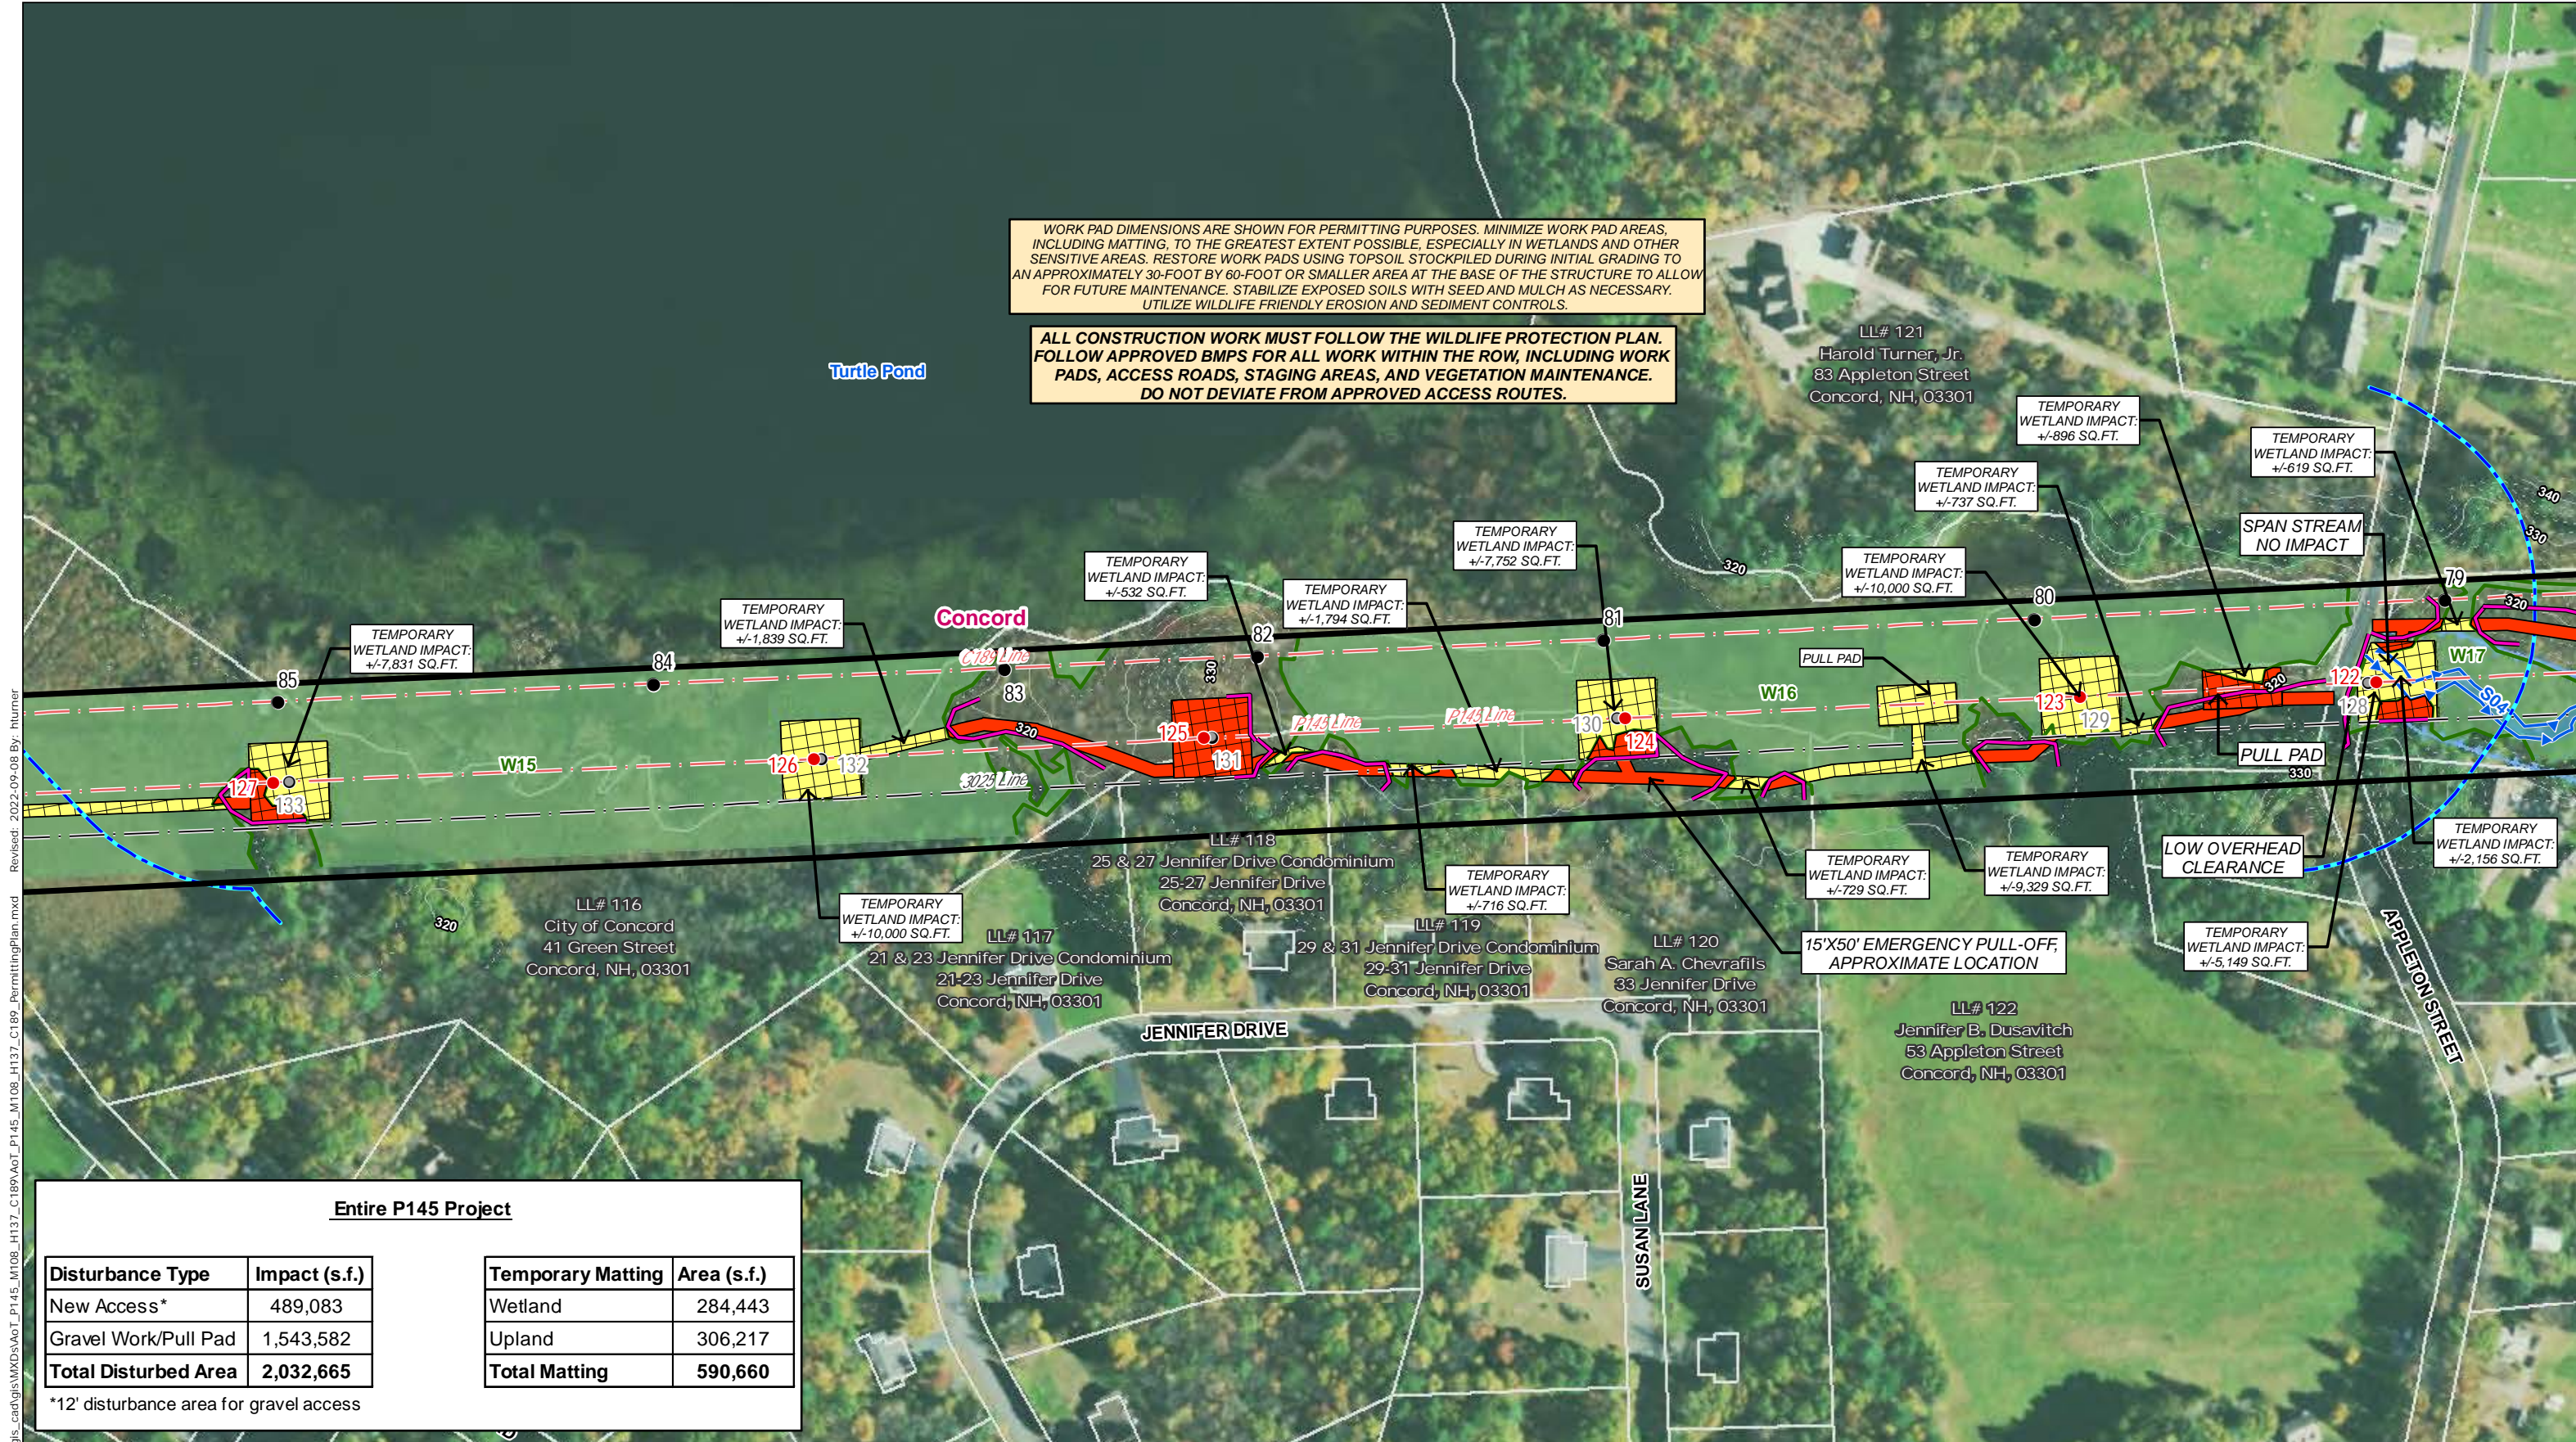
WORK PAD DIMENSIONS ARE SHOWN FOR PERMITTING PURPOSES. MINIMIZE WORK PAD AREAS, INCLUDING MATTING, TO THE GREATEST EXTENT POSSIBLE, ESPECIALLY IN WETLANDS AND OTHER SENSITIVE AREAS. RESTORE WORK PADS USING TOPSOIL STOCKPILED DURING INITIAL GRADING TO AN APPROXIMATELY 30-FOOT BY 60-FOOT OR SMALLER AREA AT THE BASE OF THE STRUCTURE TO ALLOW FOR FUTURE MAINTENANCE. STABILIZE EXPOSED SOILS WITH SEED AND MULCH AS NECESSARY. UTILIZE WILDLIFE FRIENDLY EROSION AND SEDIMENT CONTROLS.

ALL CONSTRUCTION WORK MUST FOLLOW THE WILDLIFE PROTECTION PLAN. FOLLOW APPROVED BMPS FOR ALL WORK WITHIN THE ROW, INCLUDING WORK PADS, ACCESS ROADS, STAGING AREAS, AND VEGETATION MAINTENANCE. DO NOT DEVIATE FROM APPROVED ACCESS ROUTES.

Turtle Pond

LL# 121
Harold Turner, Jr.
83 Appleton Street
Concord, NH, 03301

TEMPORARY WETLAND IMPACT: +/-896 SQ.FT.

TEMPORARY WETLAND IMPACT: +/-619 SQ.FT.

TEMPORARY WETLAND IMPACT: +/-737 SQ.FT.

SPAN STREAM NO IMPACT

TEMPORARY WETLAND IMPACT: +/-7,752 SQ.FT.

TEMPORARY WETLAND IMPACT: +/-10,000 SQ.FT.

TEMPORARY WETLAND IMPACT: +/-532 SQ.FT.

TEMPORARY WETLAND IMPACT: +/-1,794 SQ.FT.

TEMPORARY WETLAND IMPACT: +/-1,839 SQ.FT.

TEMPORARY WETLAND IMPACT: +/-7,831 SQ.FT.

Concord

340
330
320
79
80
81
82
83
84
85
W15
W16
W17
S04
PULL PAD
PULL PAD
127
133
126
132
125
131
130
124
123
129
122
128
330
320

TEMPORARY WETLAND IMPACT: +/-10,000 SQ.FT.

LL# 118
25 & 27 Jennifer Drive Condominium
25-27 Jennifer Drive
Concord, NH, 03301

TEMPORARY WETLAND IMPACT: +/-716 SQ.FT.

TEMPORARY WETLAND IMPACT: +/-729 SQ.FT.

TEMPORARY WETLAND IMPACT: +/-9,329 SQ.FT.

LOW OVERHEAD CLEARANCE

TEMPORARY WETLAND IMPACT: +/-2,156 SQ.FT.

TEMPORARY WETLAND IMPACT: +/-5,149 SQ.FT.

15'X50' EMERGENCY PULL-OFF, APPROXIMATE LOCATION

LL# 116
City of Concord
41 Green Street
Concord, NH, 03301

LL# 117
21 & 23 Jennifer Drive Condominium
21-23 Jennifer Drive
Concord, NH, 03301

LL# 119
29 & 31 Jennifer Drive Condominium
29-31 Jennifer Drive
Concord, NH, 03301

LL# 120
Sarah A. Chevrafils
33 Jennifer Drive
Concord, NH, 03301

LL# 122
Jennifer B. Dusavitch
53 Appleton Street
Concord, NH, 03301

JENNIFER DRIVE
SUSAN LANE
APPLETON STREET

Entire P145 Project

| Disturbance Type | Impact (s.f.) |
|---|---|
| New Access* | 489,083 |
| Gravel Work/Pull Pad | 1,543,582 |
| Total Disturbed Area | 2,032,665 |

| Temporary Matting | Area (s.f.) |
|---|---|
| Wetland | 284,443 |
| Upland | 306,217 |
| Total Matting | 590,660 |

*12' disturbance area for gravel access

Revised: 2022-09-08 By: hturner
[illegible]MXDs\AoT_P145_M108_H137_C189\AoT_P145_M108_H137_C189_PermittingPlan.mxd